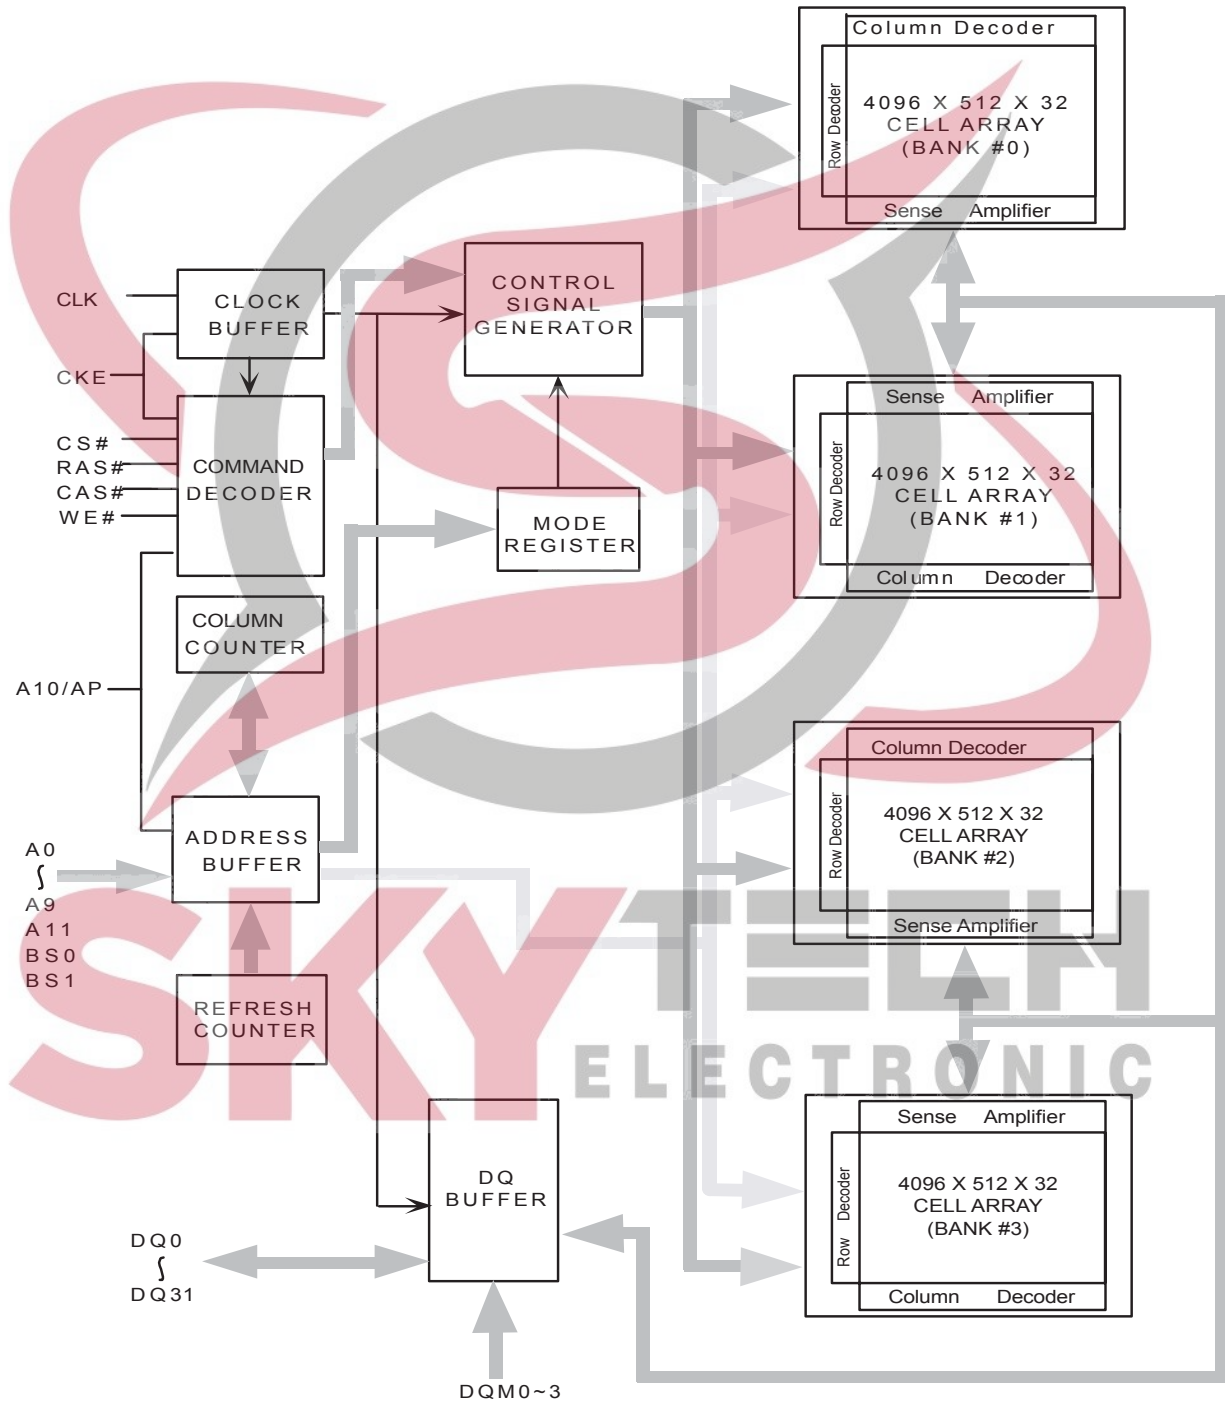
CLK

CKE

CS#
RAS#
CAS#
WE#

CLOCK BUFFER

COMMAND DECODER

COLUMN COUNTER

A10/AP

A0
∫
A9
A11
BS0
BS1

ADDRESS BUFFER

REFRESH COUNTER

CONTROL SIGNAL GENERATOR

MODE REGISTER

DQ BUFFER

DQ0
∫
DQ31

DQM0~3

Column Decoder
Row Decoder
4096 X 512 X 32
CELL ARRAY
(BANK #0)
Sense Amplifier

Sense Amplifier
Row Decoder
4096 X 512 X 32
CELL ARRAY
(BANK #1)
Column Decoder

Column Decoder
Row Decoder
4096 X 512 X 32
CELL ARRAY
(BANK #2)
Sense Amplifier

Sense Amplifier
Row Decoder
4096 X 512 X 32
CELL ARRAY
(BANK #3)
Column Decoder

SKY TECH
ELECTRONIC